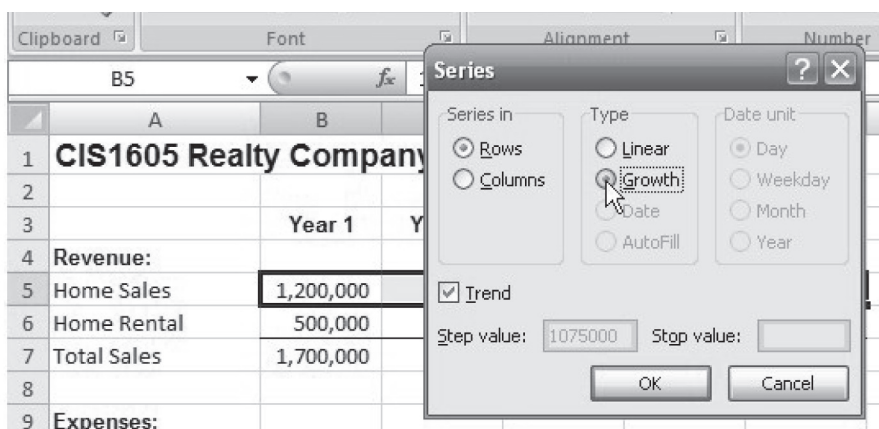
Clipboard
Font
Alignment
Number

B5
$f_x$

Series
?
X

| | A | B | |
|---|---|---|---|
| 1 | CIS1605 Realty Company | | |
| 2 | | | |
| 3 | | Year 1 | Y |
| 4 | Revenue: | | |
| 5 | Home Sales | 1,200,000 | |
| 6 | Home Rental | 500,000 | |
| 7 | Total Sales | 1,700,000 | |
| 8 | | | |
| 9 | Expenses: | | |

Series in
Rows
Columns

Type
Linear
Growth
Date
AutoFill

Date unit
Day
Weekday
Month
Year

Trend

Step value: 1075000
Stop value:

OK
Cancel